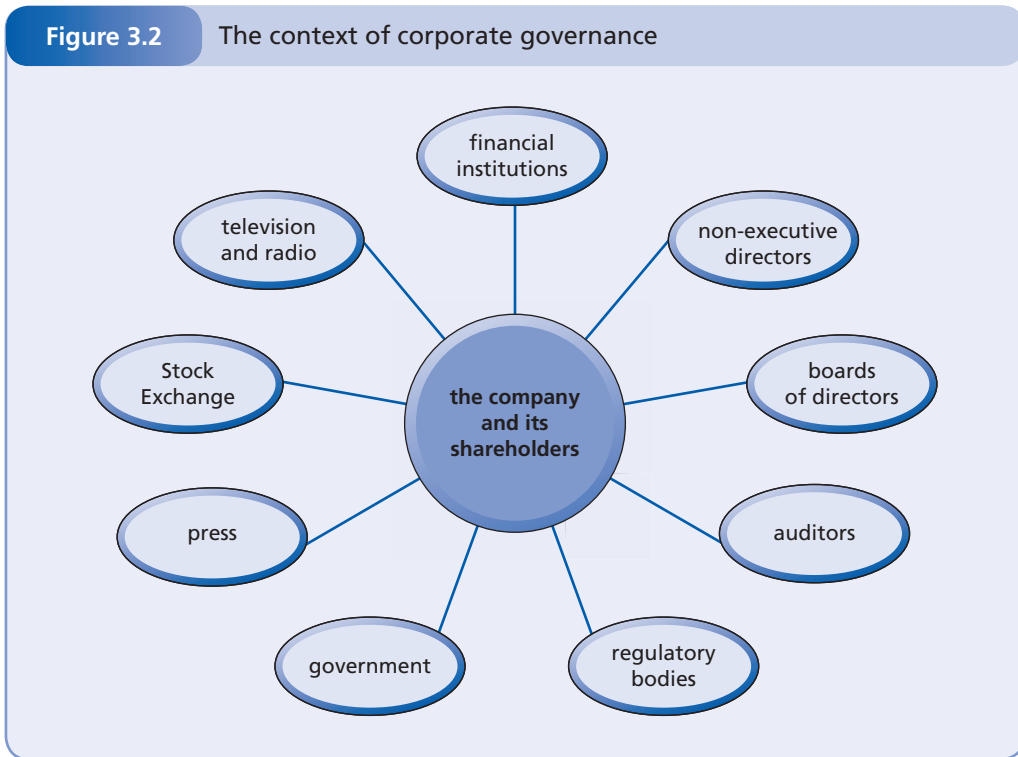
Figure 3.2 The context of corporate governance

financial institutions

television and radio

non-executive directors

Stock Exchange

the company and its shareholders

boards of directors

press

auditors

government

regulatory bodies